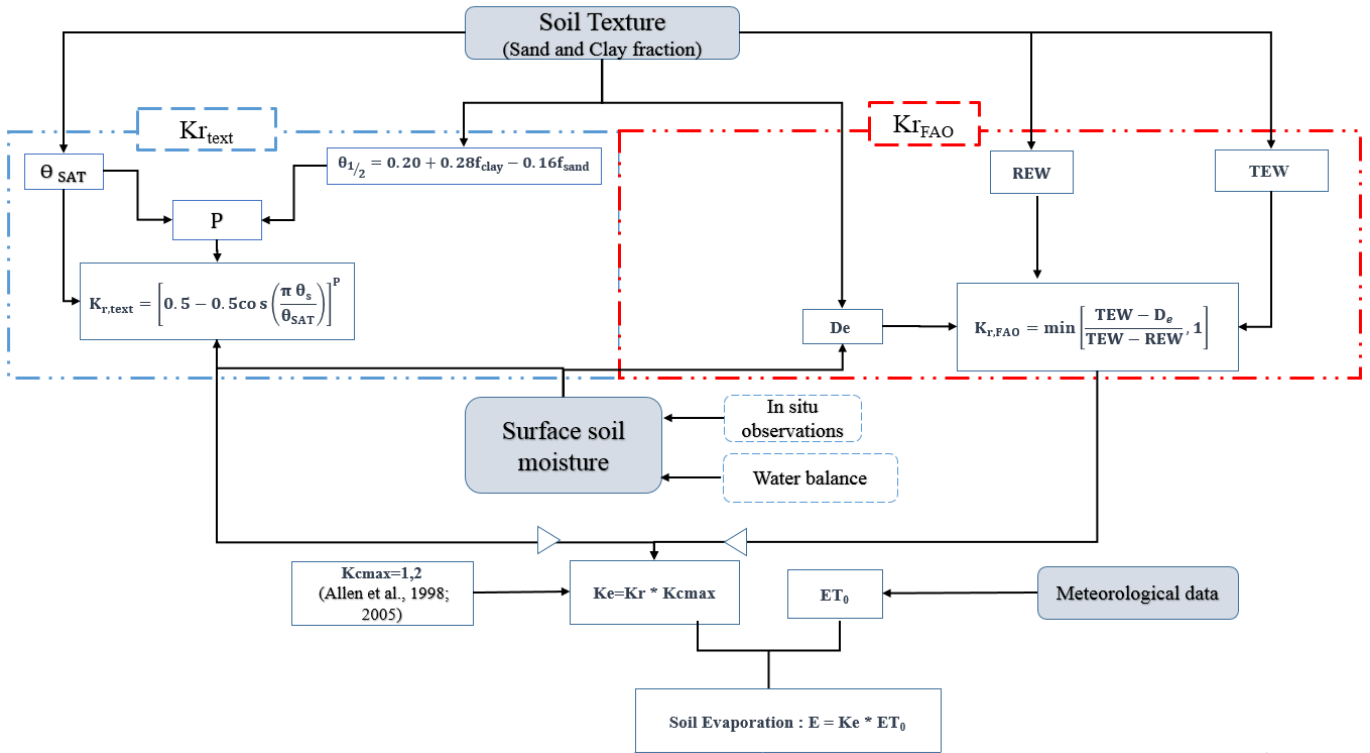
Soil Texture
(Sand and Clay fraction)

$Kr_{text}$

$Kr_{FAO}$

$\theta_{SAT}$

$\theta_{1/2} = 0.20 + 0.28f_{clay} - 0.16f_{sand}$

P

$K_{r,text} = \left[0.5 - 0.5\cos\left(\frac{\pi\,\theta_s}{\theta_{SAT}}\right)\right]^P$

REW

TEW

De

$K_{r,FAO} = \min\left[\frac{TEW - D_e}{TEW - REW}, 1\right]$

Surface soil moisture

In situ observations

Water balance

Kcmax=1,2 (Allen et al., 1998; 2005)

Ke=Kr * Kcmax

$ET_0$

Meteorological data

Soil Evaporation : $E = Ke * ET_0$